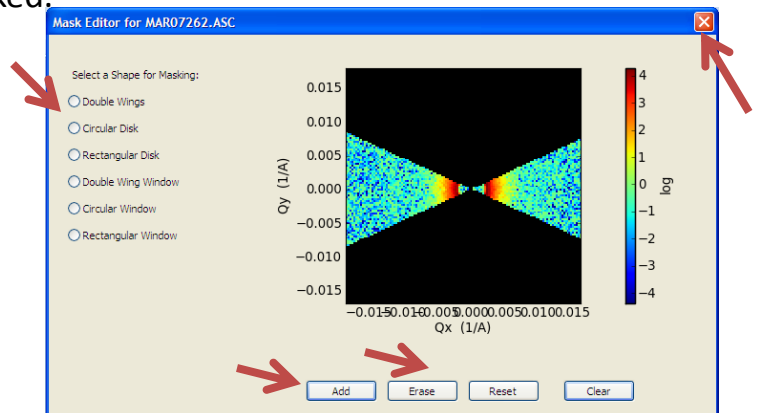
ked.

Mask Editor for MAR07262.ASC

Select a Shape for Masking:

Double Wings
Circular Disk
Rectangular Disk
Double Wing Window
Circular Window
Rectangular Window

0.015
0.010
0.005
0.000
−0.005
−0.010
−0.015

Qy (1/A)

−0.015−0.010−0.005 0.000 0.005 0.010 0.015
Qx (1/A)

4
3
2
1
0
−1
−2
−3
−4
log

Add
Erase
Reset
Clear